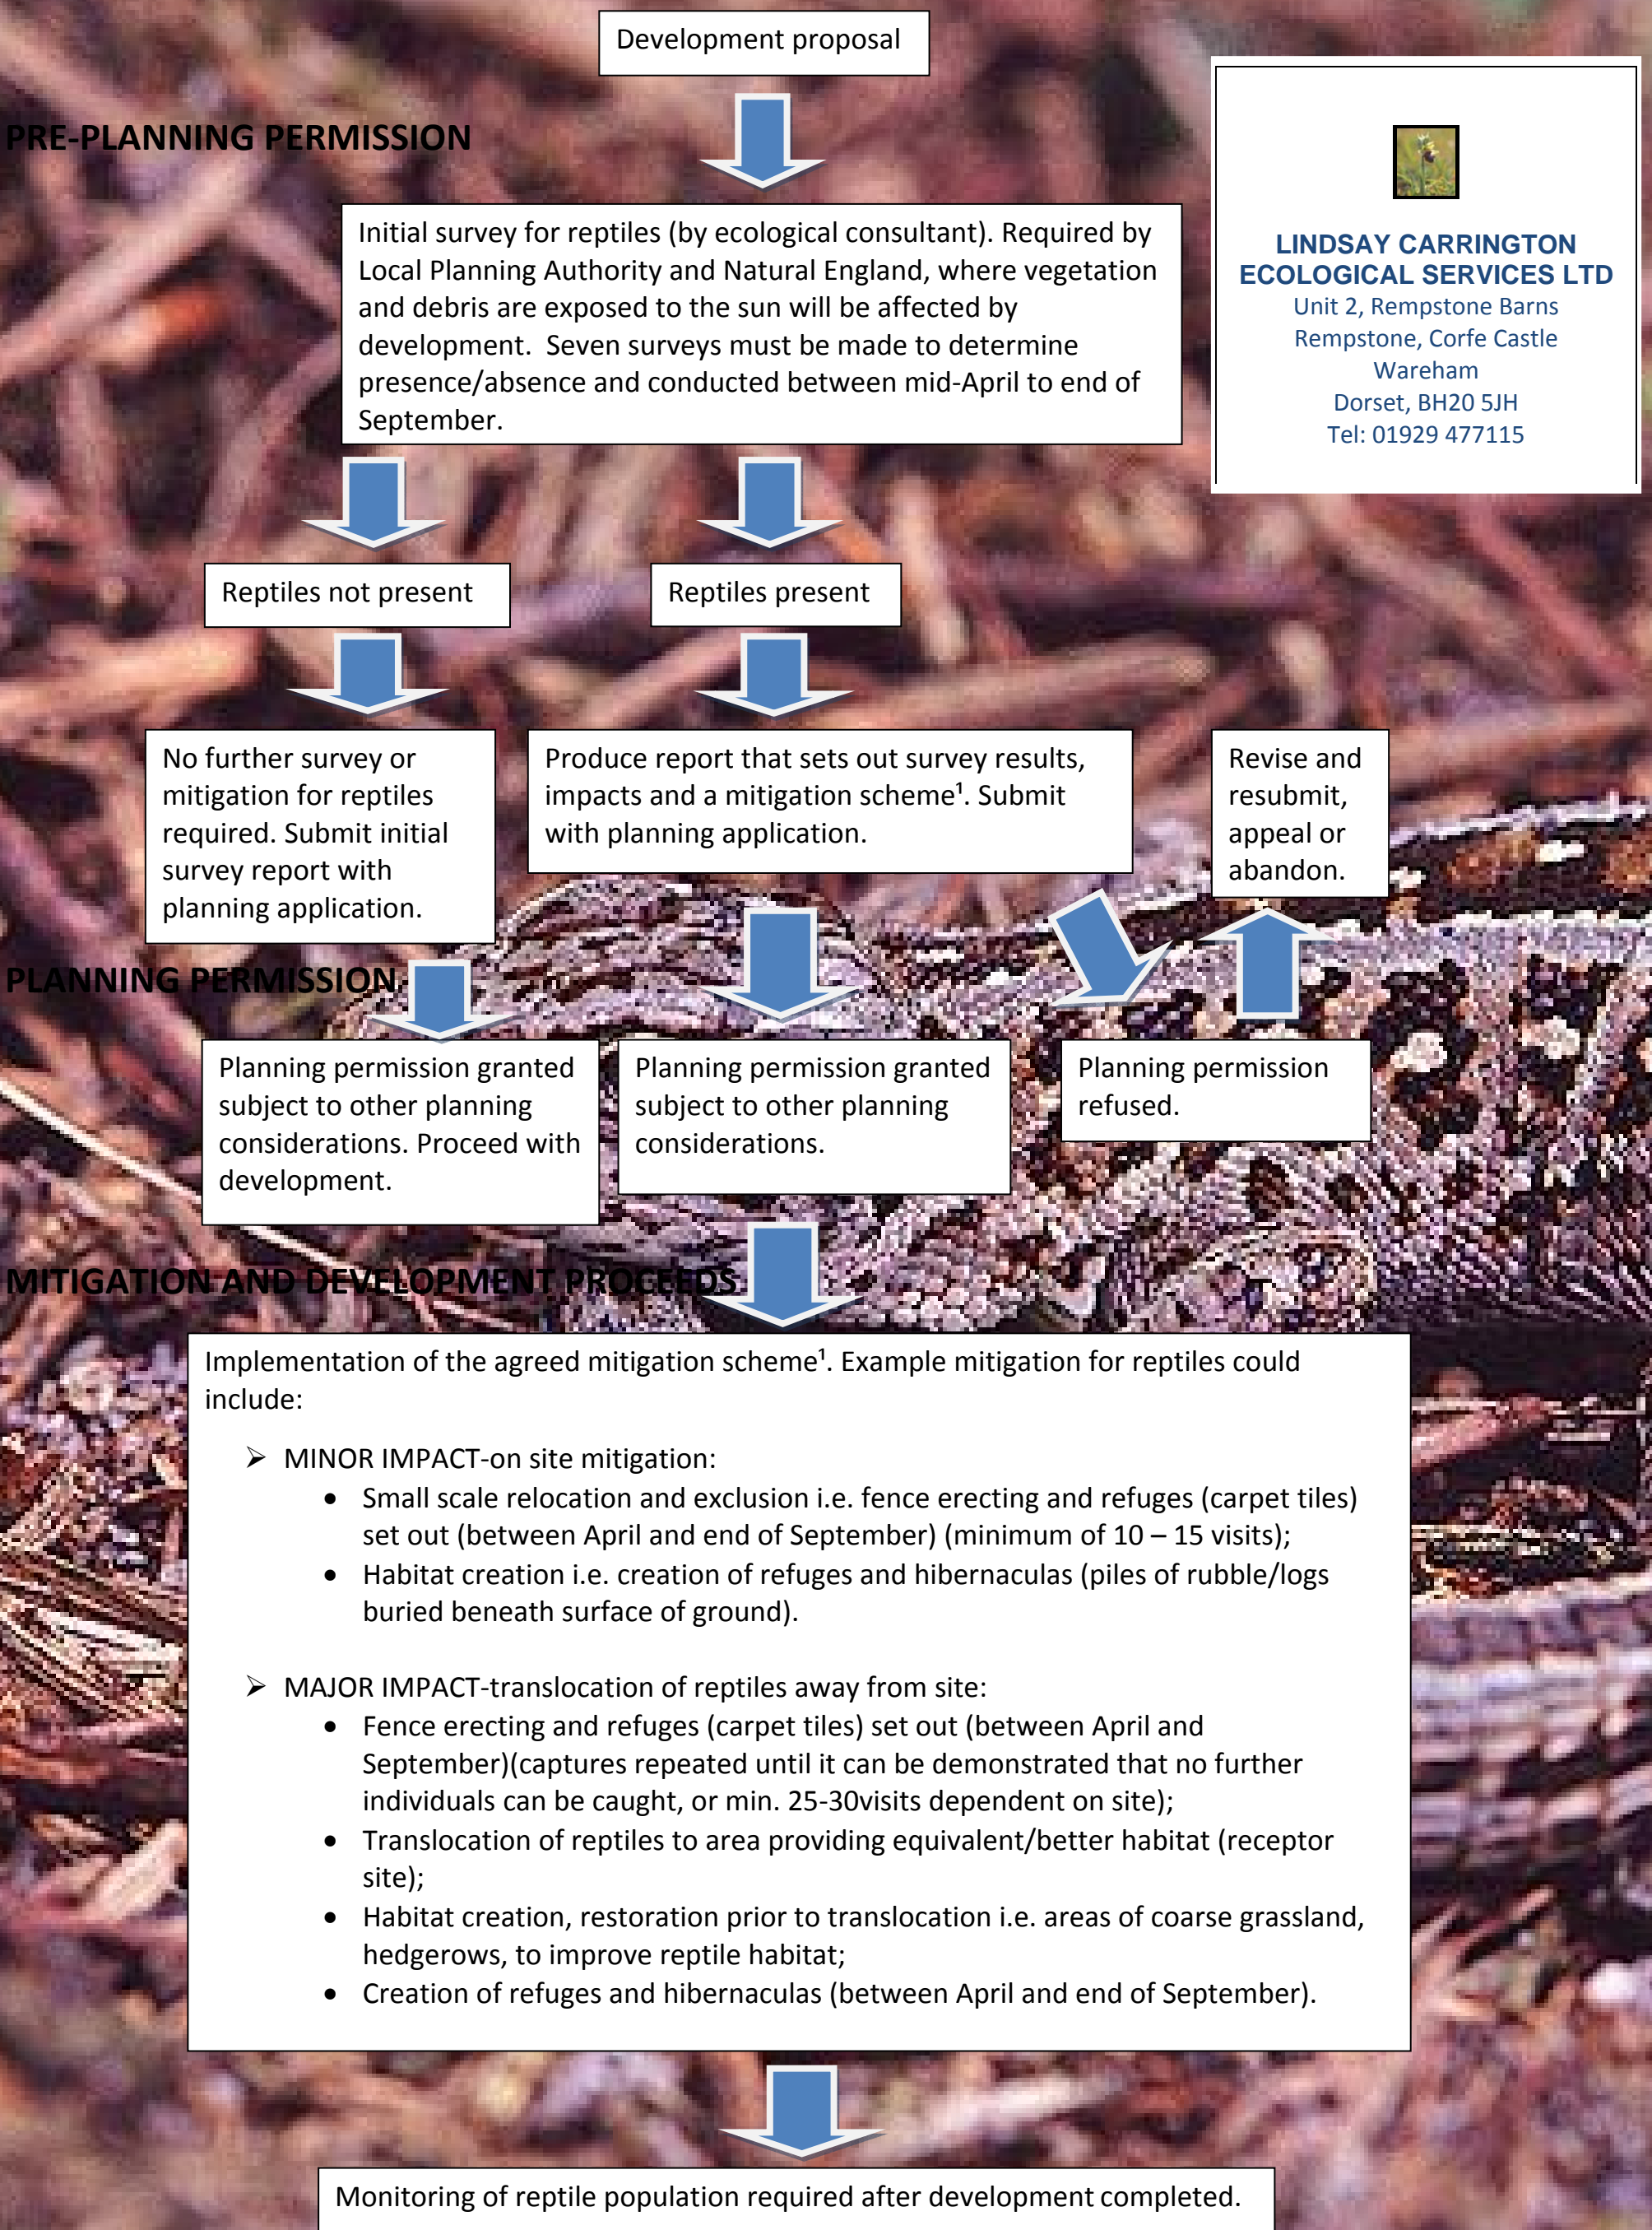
Development proposal

PRE-PLANNING PERMISSION

LINDSAY CARRINGTON ECOLOGICAL SERVICES LTD
Unit 2, Rempstone Barns
Rempstone, Corfe Castle
Wareham
Dorset, BH20 5JH
Tel: 01929 477115

Initial survey for reptiles (by ecological consultant). Required by Local Planning Authority and Natural England, where vegetation and debris are exposed to the sun will be affected by development. Seven surveys must be made to determine presence/absence and conducted between mid-April to end of September.

Reptiles not present

Reptiles present

No further survey or mitigation for reptiles required. Submit initial survey report with planning application.

Produce report that sets out survey results, impacts and a mitigation scheme¹. Submit with planning application.

Revise and resubmit, appeal or abandon.

PLANNING PERMISSION

Planning permission granted subject to other planning considerations. Proceed with development.

Planning permission granted subject to other planning considerations.

Planning permission refused.

MITIGATION AND DEVELOPMENT PROCEEDS

Implementation of the agreed mitigation scheme¹. Example mitigation for reptiles could include:

➢ MINOR IMPACT-on site mitigation:
• Small scale relocation and exclusion i.e. fence erecting and refuges (carpet tiles) set out (between April and end of September) (minimum of 10 – 15 visits);
• Habitat creation i.e. creation of refuges and hibernaculas (piles of rubble/logs buried beneath surface of ground).

➢ MAJOR IMPACT-translocation of reptiles away from site:
• Fence erecting and refuges (carpet tiles) set out (between April and September)(captures repeated until it can be demonstrated that no further individuals can be caught, or min. 25-30visits dependent on site);
• Translocation of reptiles to area providing equivalent/better habitat (receptor site);
• Habitat creation, restoration prior to translocation i.e. areas of coarse grassland, hedgerows, to improve reptile habitat;
• Creation of refuges and hibernaculas (between April and end of September).

Monitoring of reptile population required after development completed.